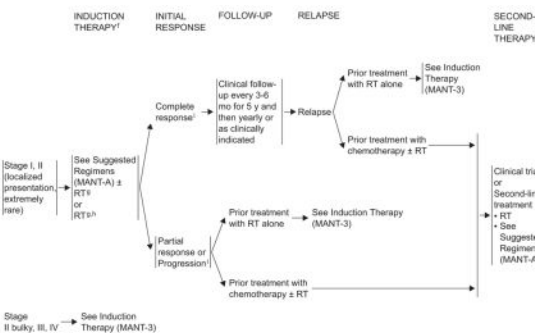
INDUCTION THERAPY$^{f}$

INITIAL RESPONSE

FOLLOW-UP

RELAPSE

SECOND-LINE THERAPY

Stage I, II (localized presentation, extremely rare)

See Suggested Regimens (MANT-A) ± RT$^{g}$ or RT$^{g,h}$

Complete response$^{i}$

Clinical follow-up every 3-6 mo for 5 y and then yearly or as clinically indicated

Relapse

Prior treatment with RT alone

See Induction Therapy (MANT-3)

Prior treatment with chemotherapy ± RT

Partial response or Progression$^{i}$

Prior treatment with RT alone

See Induction Therapy (MANT-3)

Prior treatment with chemotherapy ± RT

Clinical tri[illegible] or Second-lin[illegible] treatment
• RT
• See Suggeste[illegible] Regimen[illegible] (MANT-A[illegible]

Stage II bulky, III, IV

See Induction Therapy (MANT-3)